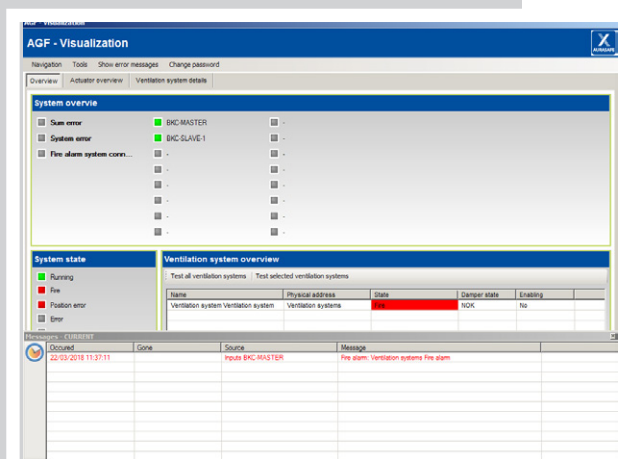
AGF - Visualization

AGF - Visualization

AUXASAFE

Navigation Tools Show error messages Change password

Overview Actuator overview Ventilation system details

System overvie

Sum error

System error

Fire alarm system conn...

BKC-MASTER

BKC-SLAVE-1

-

-

-

-

-

-

-

-

-

-

-

-

-

-

System state

Running

Fire

Position error

Error

Ventilation system overview

Test all ventilation systems Test selected ventilation systems

| Name | Physical address | State | Damper state | Enabling |
|---|---|---|---|---|
| Ventilation system Ventilation system | Ventilation systems | Fire | NOK | No |

Messages - CURRENT

| Occured | Gone | Source | Message |
|---|---|---|---|
| 22/03/2018 11:37:11 | | Inputs BKC-MASTER | Fire alarm: Ventilation systems Fire alarm |